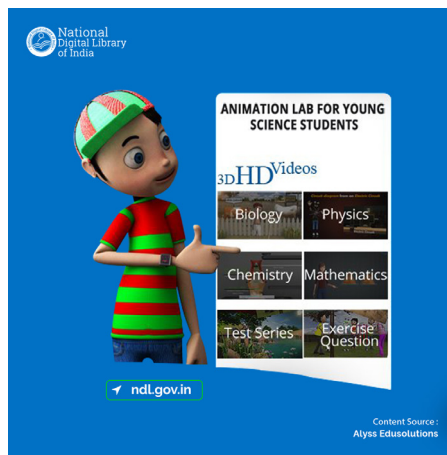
National Digital Library of India

ANIMATION LAB FOR YOUNG SCIENCE STUDENTS

3D HD Videos

Biology
Physics
Chemistry
Mathematics
Test Series
Exercise Question

ndl.gov.in

Content Source :
Alyss Edusolutions